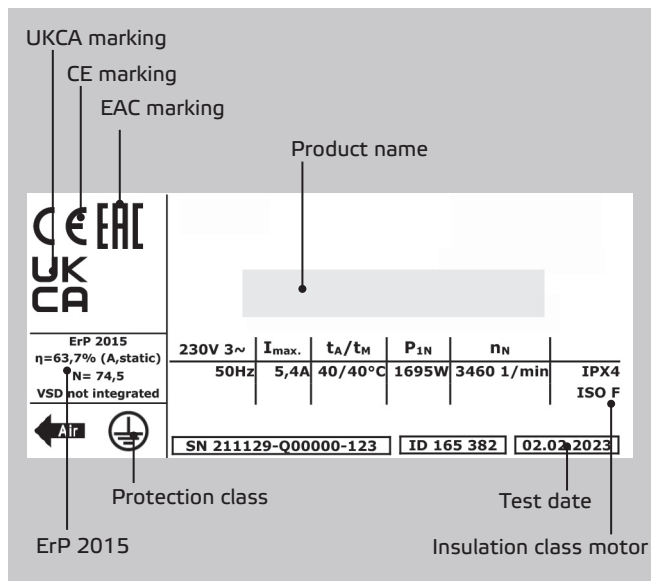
UKCA marking

CE marking

EAC marking

Product name

CE EAC

UK CA

ErP 2015
η=63,7% (A,static)
N= 74,5
VSD not integrated

Air

| 230V 3~ | $I_{max.}$ | $t_A/t_M$ | $P_{1N}$ | $n_N$ | |
|---|---|---|---|---|---|
| 50Hz | 5,4A | 40/40°C | 1695W | 3460 1/min | IPX4 |
| | | | | | ISO F |

SN 211129-Q00000-123

ID 165 382

02.02.2023

Protection class

Test date

ErP 2015

Insulation class motor